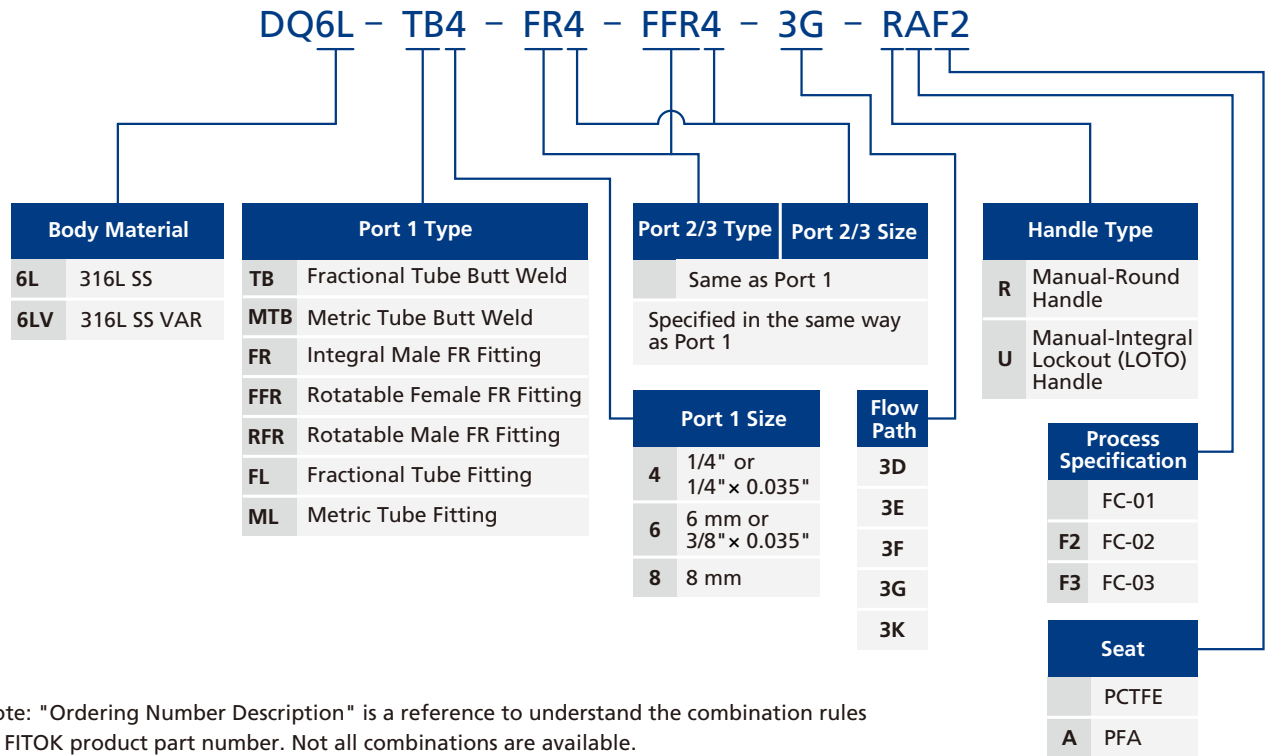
DQ6L – TB4 – FR4 – FFR4 – 3G – RAF2

| Body Material | |
|---|---|
| 6L | 316L SS |
| 6LV | 316L SS VAR |

| Port 1 Type | |
|---|---|
| TB | Fractional Tube Butt Weld |
| MTB | Metric Tube Butt Weld |
| FR | Integral Male FR Fitting |
| FFR | Rotatable Female FR Fitting |
| RFR | Rotatable Male FR Fitting |
| FL | Fractional Tube Fitting |
| ML | Metric Tube Fitting |

| Port 2/3 Type | Port 2/3 Size |
|---|---|
| | Same as Port 1 |

Specified in the same way as Port 1

| Port 1 Size | |
|---|---|
| 4 | 1/4" or 1/4"× 0.035" |
| 6 | 6 mm or 3/8"× 0.035" |
| 8 | 8 mm |

| Flow Path |
|---|
| 3D |
| 3E |
| 3F |
| 3G |
| 3K |

| Handle Type | |
|---|---|
| R | Manual-Round Handle |
| U | Manual-Integral Lockout (LOTO) Handle |

| Process Specification | |
|---|---|
| | FC-01 |
| F2 | FC-02 |
| F3 | FC-03 |

| Seat | |
|---|---|
| | PCTFE |
| A | PFA |

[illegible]ote: "Ordering Number Description" is a reference to understand the combination rules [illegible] FITOK product part number. Not all combinations are available.